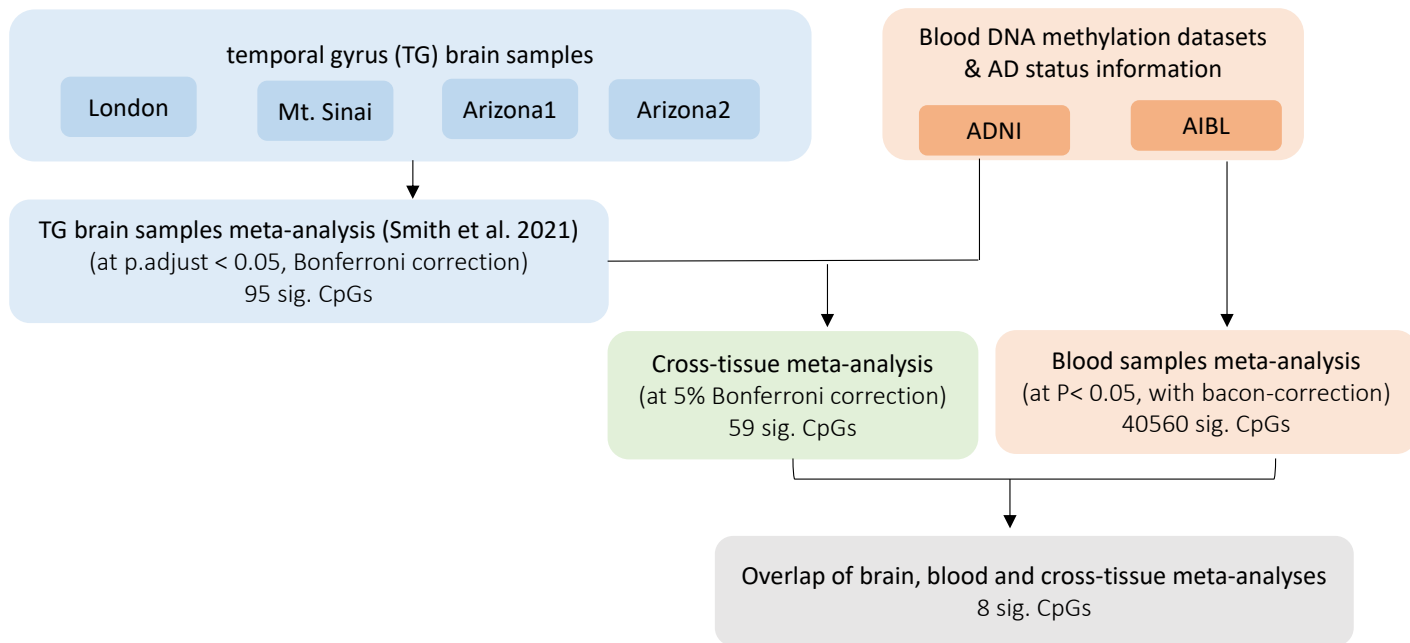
temporal gyrus (TG) brain samples

London

Mt. Sinai

Arizona1

Arizona2

Blood DNA methylation datasets & AD status information

ADNI

AIBL

TG brain samples meta-analysis (Smith et al. 2021)
(at p.adjust < 0.05, Bonferroni correction)
95 sig. CpGs

Cross-tissue meta-analysis
(at 5% Bonferroni correction)
59 sig. CpGs

Blood samples meta-analysis
(at P< 0.05, with bacon-correction)
40560 sig. CpGs

Overlap of brain, blood and cross-tissue meta-analyses
8 sig. CpGs